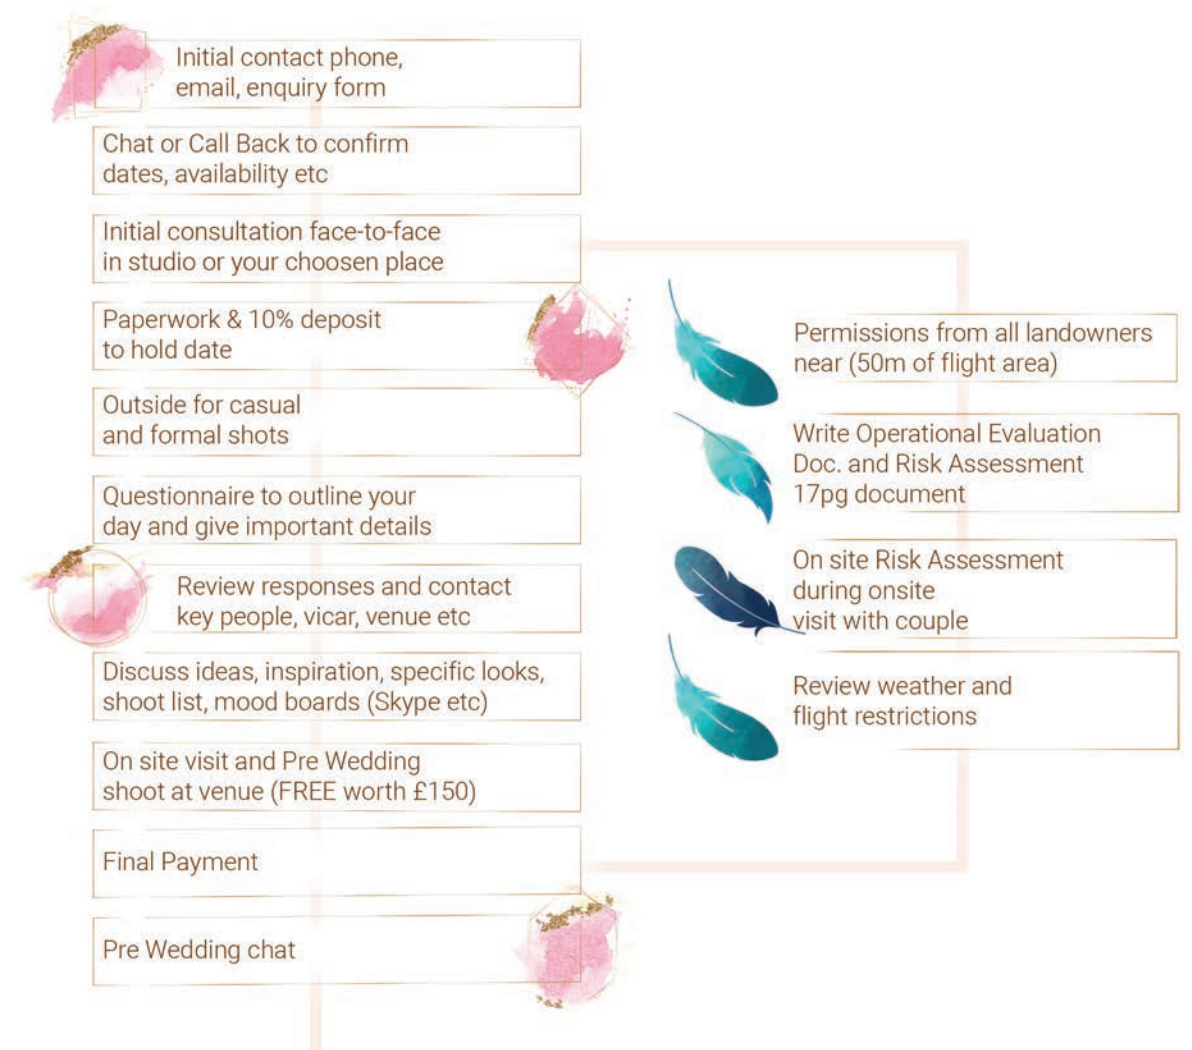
Initial contact phone, email, enquiry form

Chat or Call Back to confirm dates, availability etc

Initial consultation face-to-face in studio or your choosen place

Paperwork & 10% deposit to hold date

Outside for casual and formal shots

Questionnaire to outline your day and give important details

Review responses and contact key people, vicar, venue etc

Discuss ideas, inspiration, specific looks, shoot list, mood boards (Skype etc)

On site visit and Pre Wedding shoot at venue (FREE worth £150)

Final Payment

Pre Wedding chat

Permissions from all landowners near (50m of flight area)

Write Operational Evaluation Doc. and Risk Assessment 17pg document

On site Risk Assessment during onsite visit with couple

Review weather and flight restrictions